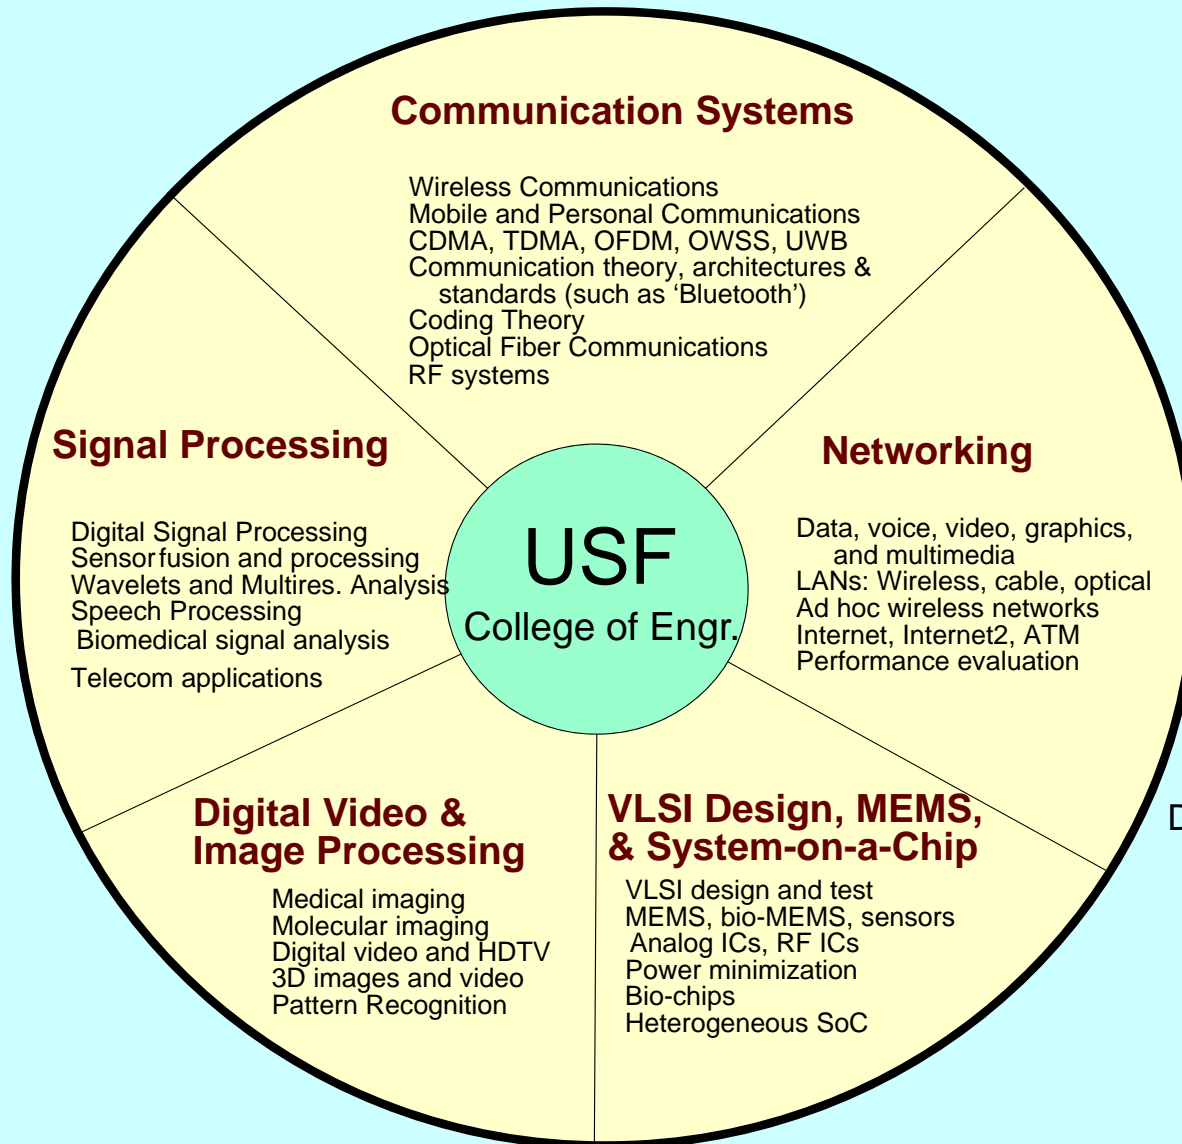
Communication Systems

Wireless Communications
Mobile and Personal Communications
CDMA, TDMA, OFDM, OWSS, UWB
Communication theory, architectures & standards (such as 'Bluetooth')
Coding Theory
Optical Fiber Communications
RF systems

Signal Processing

Digital Signal Processing
Sensor fusion and processing
Wavelets and Multires. Analysis
Speech Processing
Biomedical signal analysis
Telecom applications

USF
College of Engr.

Networking

Data, voice, video, graphics, and multimedia
LANs: Wireless, cable, optical
Ad hoc wireless networks
Internet, Internet2, ATM
Performance evaluation

Digital Video & Image Processing

Medical imaging
Molecular imaging
Digital video and HDTV
3D images and video
Pattern Recognition

VLSI Design, MEMS, & System-on-a-Chip

VLSI design and test
MEMS, bio-MEMS, sensors
Analog ICs, RF ICs
Power minimization
Bio-chips
Heterogeneous SoC

D